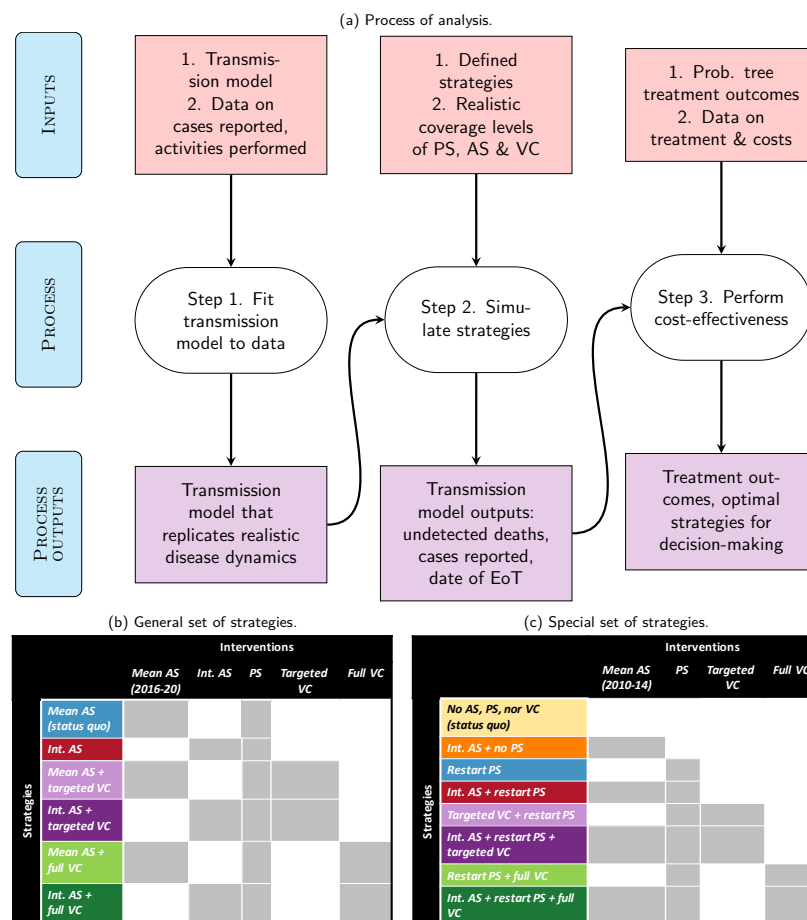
(a) Process of analysis.

Inputs

1. Transmission model
2. Data on cases reported, activities performed

1. Defined strategies
2. Realistic coverage levels of PS, AS & VC

1. Prob. tree treatment outcomes
2. Data on treatment & costs

Process

Step 1. Fit transmission model to data

Step 2. Simulate strategies

Step 3. Perform cost-effectiveness

Process outputs

Transmission model that replicates realistic disease dynamics

Transmission model outputs: undetected deaths, cases reported, date of EoT

Treatment outcomes, optimal strategies for decision-making

(b) General set of strategies.

Interventions

| Strategies | Mean AS (2016-20) | Int. AS | PS | Targeted VC | Full VC |
|---|---|---|---|---|---|
| Mean AS (status quo) | | | | | |
| Int. AS | | | | | |
| Mean AS + targeted VC | | | | | |
| Int. AS + targeted VC | | | | | |
| Mean AS + full VC | | | | | |
| Int. AS + full VC | | | | | |

(c) Special set of strategies.

Interventions

| Strategies | Mean AS (2010-14) | PS | Targeted VC | Full VC |
|---|---|---|---|---|
| No AS, PS, nor VC (status quo) | | | | |
| Int. AS + no PS | | | | |
| Restart PS | | | | |
| Int. AS + restart PS | | | | |
| Targeted VC + restart PS | | | | |
| Int. AS + restart PS + targeted VC | | | | |
| Restart PS + full VC | | | | |
| Int. AS + restart PS + full VC | | | | |